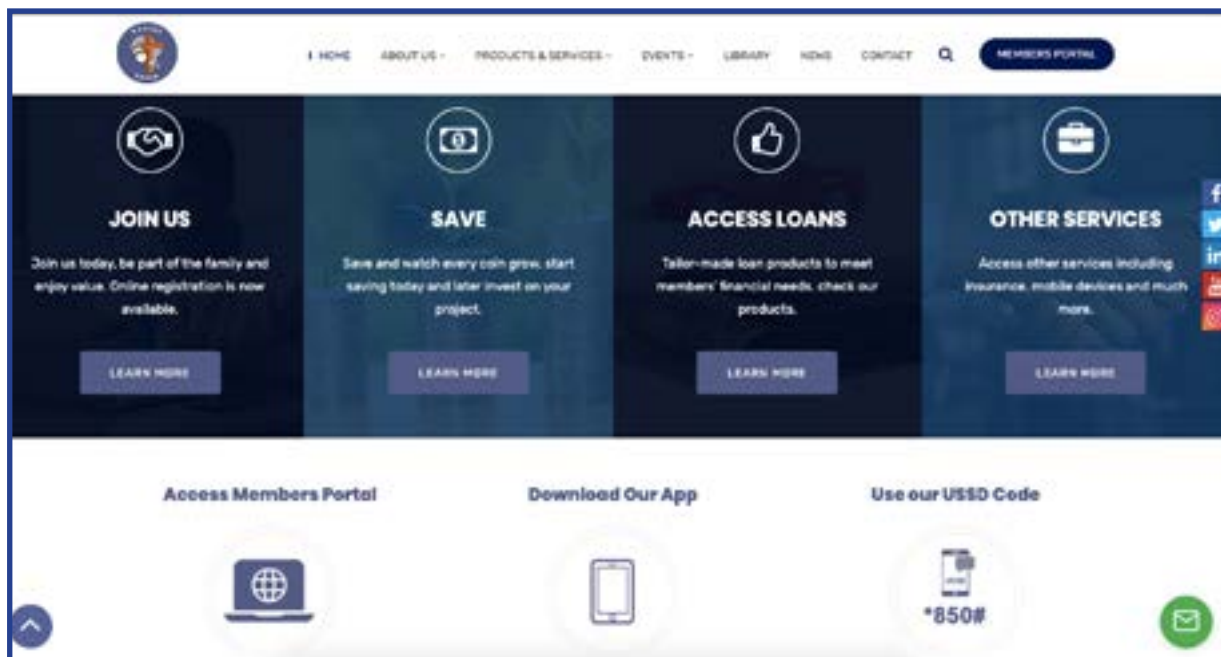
HOME ABOUT US PRODUCTS & SERVICES EVENTS LIBRARY NEWS CONTACT MEMBERS PORTAL

JOIN US

Join us today, be part of the family and enjoy value. Online registration is now available.

LEARN MORE

SAVE

Save and watch every coin grow, start saving today and later invest on your project.

LEARN MORE

ACCESS LOANS

Tailor-made loan products to meet members' financial needs, check our products.

LEARN MORE

OTHER SERVICES

Access other services including insurance, mobile devices and much more.

LEARN MORE

Access Members Portal

Download Our App

Use our USSD Code

*850#